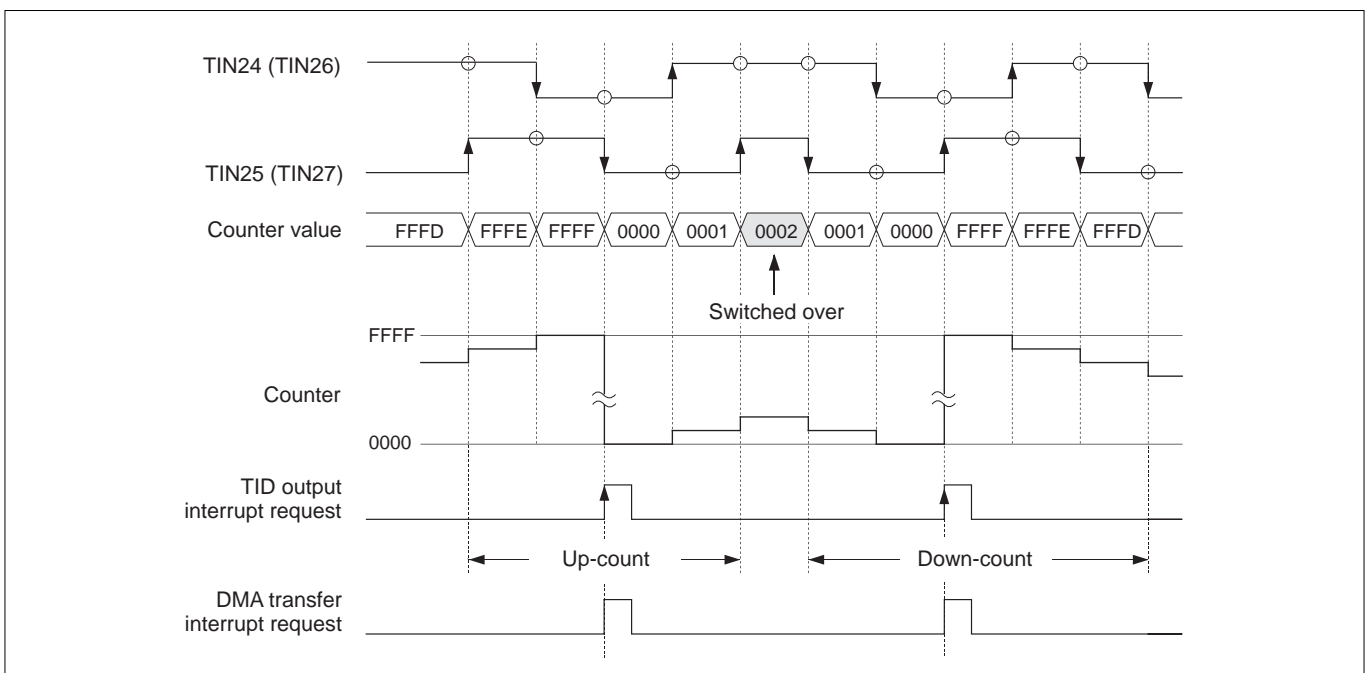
TIN24 (TIN26)

TIN25 (TIN27)

Counter value FFFD FFFE FFFF 0000 0001 0002 0001 0000 FFFF FFFE FFFD

Switched over

FFFF

Counter

0000

TID output interrupt request

Up-count

Down-count

DMA transfer interrupt request